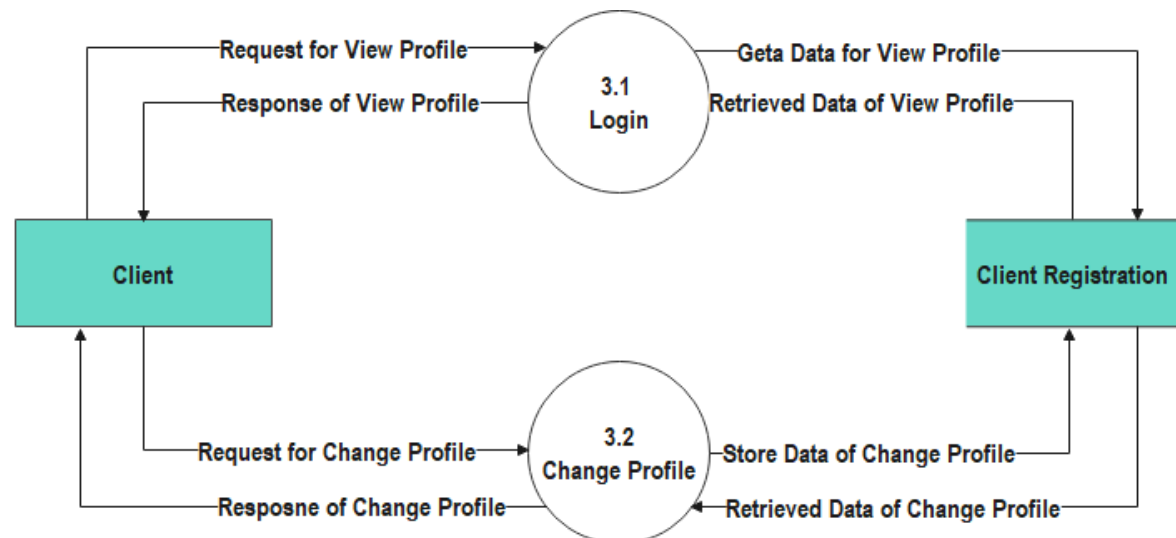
Request for View Profile

Response of View Profile

3.1
Login

Geta Data for View Profile

Retrieved Data of View Profile

Client

Client Registration

Request for Change Profile

Resposne of Change Profile

3.2
Change Profile

Store Data of Change Profile

Retrieved Data of Change Profile